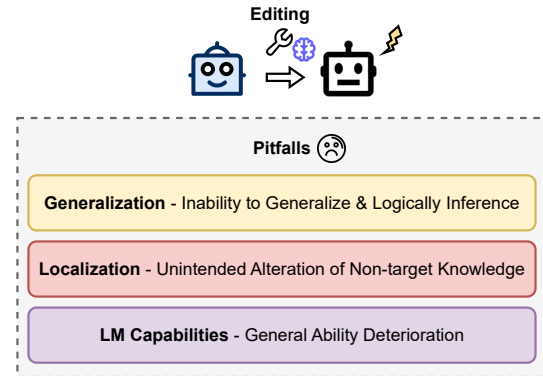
Editing

Pitfalls

**Generalization** - Inability to Generalize & Logically Inference

**Localization** - Unintended Alteration of Non-target Knowledge

**LM Capabilities** - General Ability Deterioration